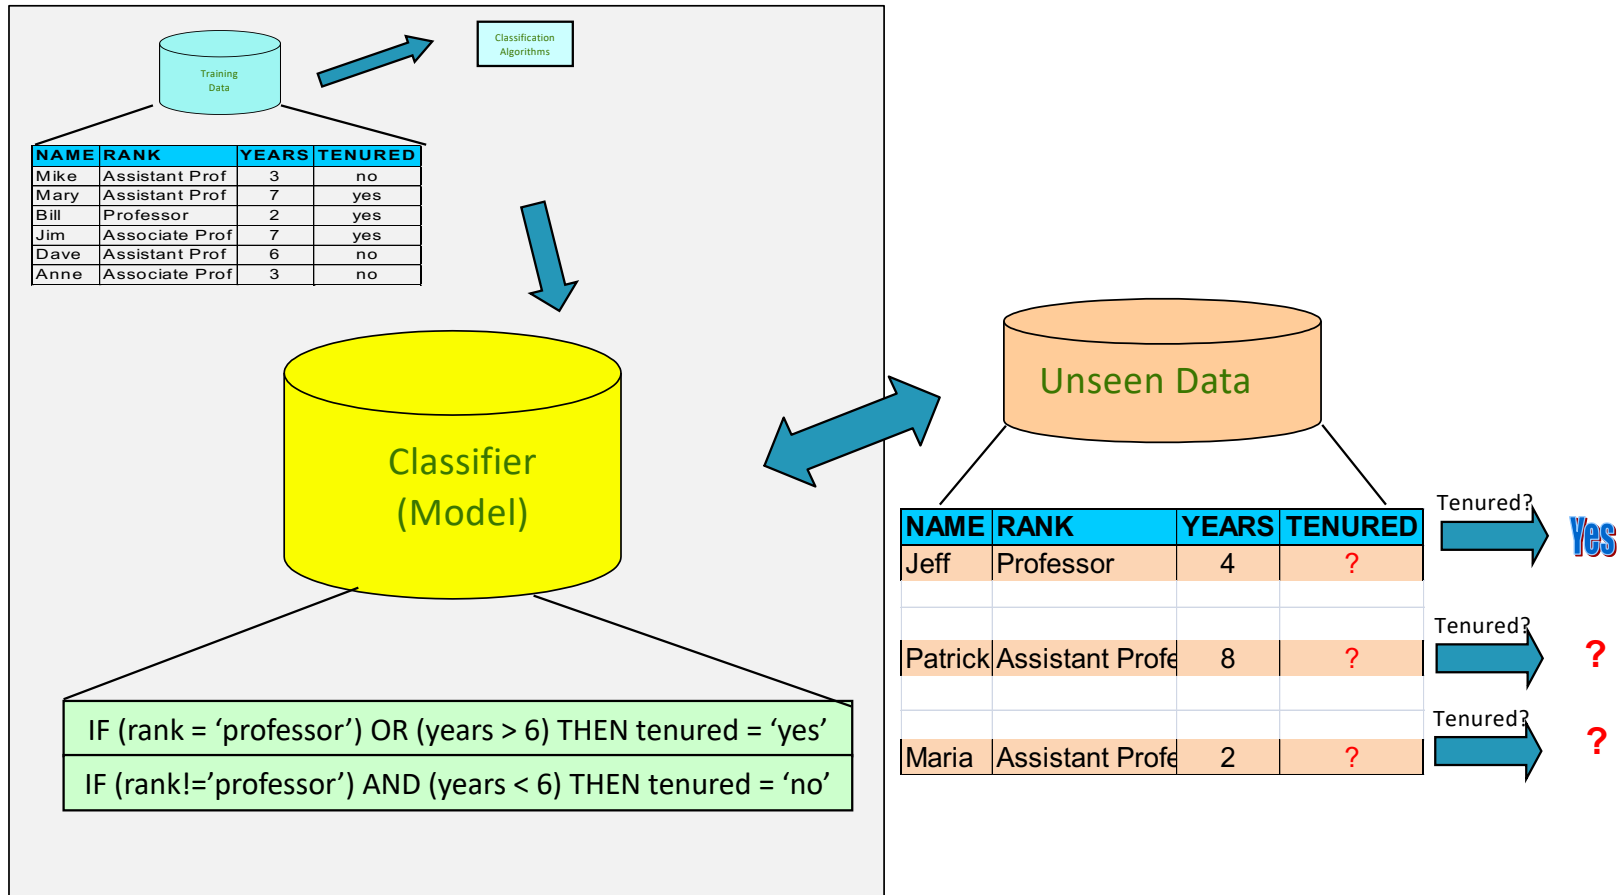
Training Data

Classification Algorithms

| NAME | RANK | YEARS | TENURED |
|---|---|---|---|
| Mike | Assistant Prof | 3 | no |
| Mary | Assistant Prof | 7 | yes |
| Bill | Professor | 2 | yes |
| Jim | Associate Prof | 7 | yes |
| Dave | Assistant Prof | 6 | no |
| Anne | Associate Prof | 3 | no |

Classifier (Model)

IF (rank = ‘professor’) OR (years > 6) THEN tenured = ‘yes’

IF (rank!=’professor’) AND (years < 6) THEN tenured = ‘no’

Unseen Data

| NAME | RANK | YEARS | TENURED |
|---|---|---|---|
| Jeff | Professor | 4 | ? |
| | | | |
| | | | |
| Patrick | Assistant Profe | 8 | ? |
| | | | |
| | | | |
| Maria | Assistant Profe | 2 | ? |

Tenured?
Yes
Tenured?
?
Tenured?
?